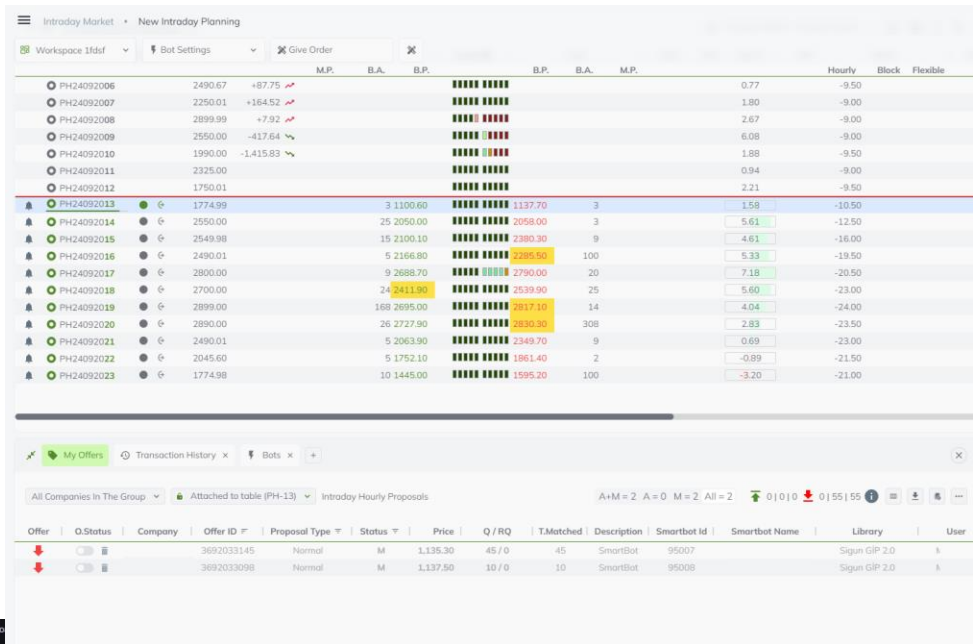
Intraday Market • New Intraday Planning

Workspace 1fdsf | Bot Settings | Give Order

| | M.P. | B.A. | B.P. | | B.P. | B.A. | M.P. | | Hourly | Block | Flexible |
|---|---|---|---|---|---|---|---|---|---|---|---|
| PH24092006 | 2490.67 | +87.75 | | | | | | 0.77 | -9.50 | | |
| PH24092007 | 2250.01 | +164.52 | | | | | | 1.80 | -9.00 | | |
| PH24092008 | 2899.99 | +7.92 | | | | | | 2.67 | -9.00 | | |
| PH24092009 | 2550.00 | -417.64 | | | | | | 6.08 | -9.00 | | |
| PH24092010 | 1990.00 | -1,415.83 | | | | | | 1.88 | -9.50 | | |
| PH24092011 | 2325.00 | | | | | | | 0.94 | -9.00 | | |
| PH24092012 | 1750.01 | | | | | | | 2.21 | -9.50 | | |
| PH24092013 | 1774.99 | | 3 | 1100.60 | 1137.70 | 3 | | 1.58 | -10.50 | | |
| PH24092014 | 2550.00 | | 25 | 2050.00 | 2058.00 | 3 | | 5.61 | -12.50 | | |
| PH24092015 | 2549.98 | | 15 | 2100.10 | 2380.30 | 9 | | 4.61 | -16.00 | | |
| PH24092016 | 2490.01 | | 5 | 2166.80 | 2285.50 | 100 | | 5.33 | -19.50 | | |
| PH24092017 | 2800.00 | | 9 | 2688.70 | 2790.00 | 20 | | 7.18 | -20.50 | | |
| PH24092018 | 2700.00 | | 24 | 2411.90 | 2539.90 | 25 | | 5.60 | -23.00 | | |
| PH24092019 | 2899.00 | | 168 | 2695.00 | 2817.10 | 14 | | 4.04 | -24.00 | | |
| PH24092020 | 2890.00 | | 26 | 2727.90 | 2830.30 | 308 | | 2.83 | -23.50 | | |
| PH24092021 | 2490.01 | | 5 | 2063.90 | 2349.70 | 9 | | 0.69 | -23.00 | | |
| PH24092022 | 2045.60 | | 5 | 1752.10 | 1861.40 | 2 | | -0.89 | -21.50 | | |
| PH24092023 | 1774.98 | | 10 | 1445.00 | 1595.20 | 100 | | -3.20 | -21.00 | | |

My Offers | Transaction History × | Bots × | +

All Companies In The Group | Attached to table (PH-13) | Intraday Hourly Proposals
A+M = 2 A = 0 M = 2 All = 2 | 0 | 0 | 0 | 0 | 55 | 55

| Offer | O.Status | Company | Offer ID | Proposal Type | Status | Price | Q / RQ | T.Matched | Description | Smartbot Id | Smartbot Name | Library | User |
|---|---|---|---|---|---|---|---|---|---|---|---|---|---|
| | | | 3692033145 | Normal | M | 1,135.30 | 45 / 0 | 45 | SmartBot | 95007 | | Sigun GIP 2.0 | |
| | | | 3692033098 | Normal | M | 1,137.50 | 10 / 0 | 10 | SmartBot | 95008 | | Sigun GIP 2.0 | |